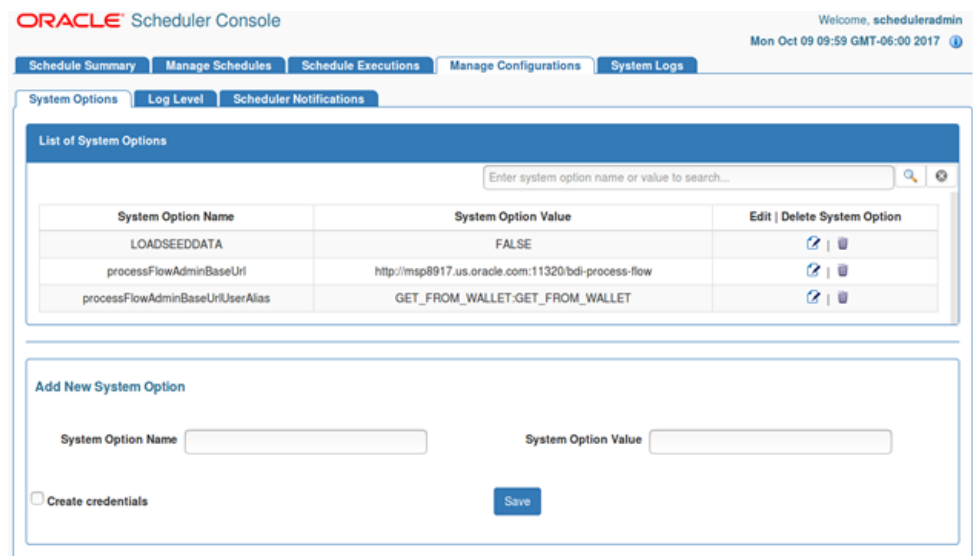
ORACLE® Scheduler Console

Welcome, scheduleradmin
Mon Oct 09 09:59 GMT-06:00 2017

Schedule Summary | Manage Schedules | Schedule Executions | Manage Configurations | System Logs

System Options | Log Level | Scheduler Notifications

List of System Options

Enter system option name or value to search...

| System Option Name | System Option Value | Edit \| Delete System Option |
|---|---|---|
| LOADSEEDDATA | FALSE | \| |
| processFlowAdminBaseUrl | http://msp8917.us.oracle.com:11320/bdi-process-flow | \| |
| processFlowAdminBaseUrlUserAlias | GET_FROM_WALLET:GET_FROM_WALLET | \| |

Add New System Option

System Option Name

System Option Value

Create credentials

Save